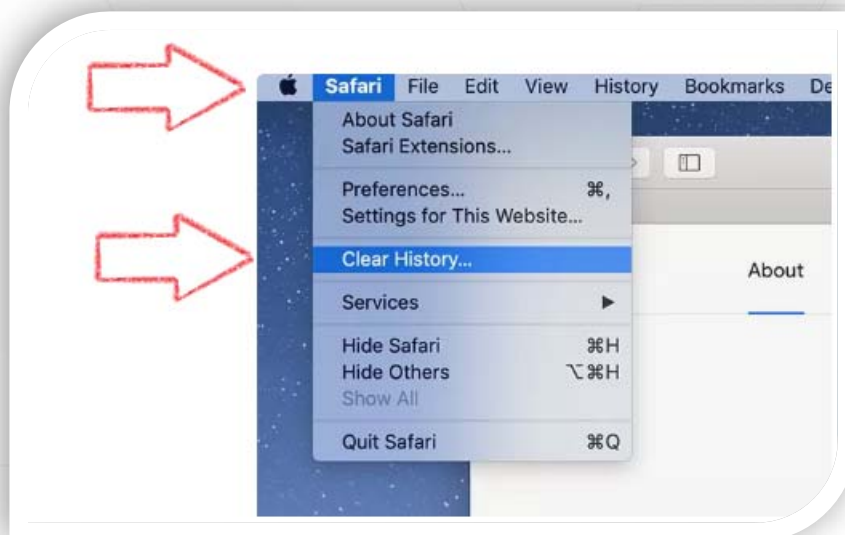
Safari File Edit View History Bookmarks De

About Safari
Safari Extensions...

Preferences... ⌘,
Settings for This Website...

Clear History...

Services ▶

Hide Safari ⌘H
Hide Others ⌥⌘H
Show All

Quit Safari ⌘Q

About